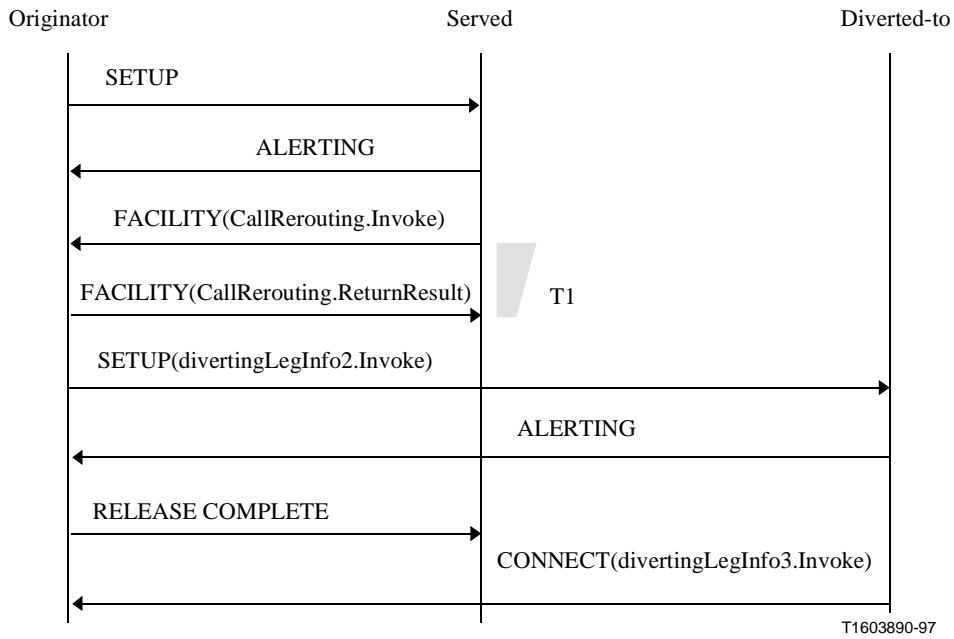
Originator

Served

Diverted-to

SETUP

ALERTING

FACILITY(CallRerouting.Invoke)

FACILITY(CallRerouting.ReturnResult)

T1

SETUP(divertingLegInfo2.Invoke)

ALERTING

RELEASE COMPLETE

CONNECT(divertingLegInfo3.Invoke)

T1603890-97